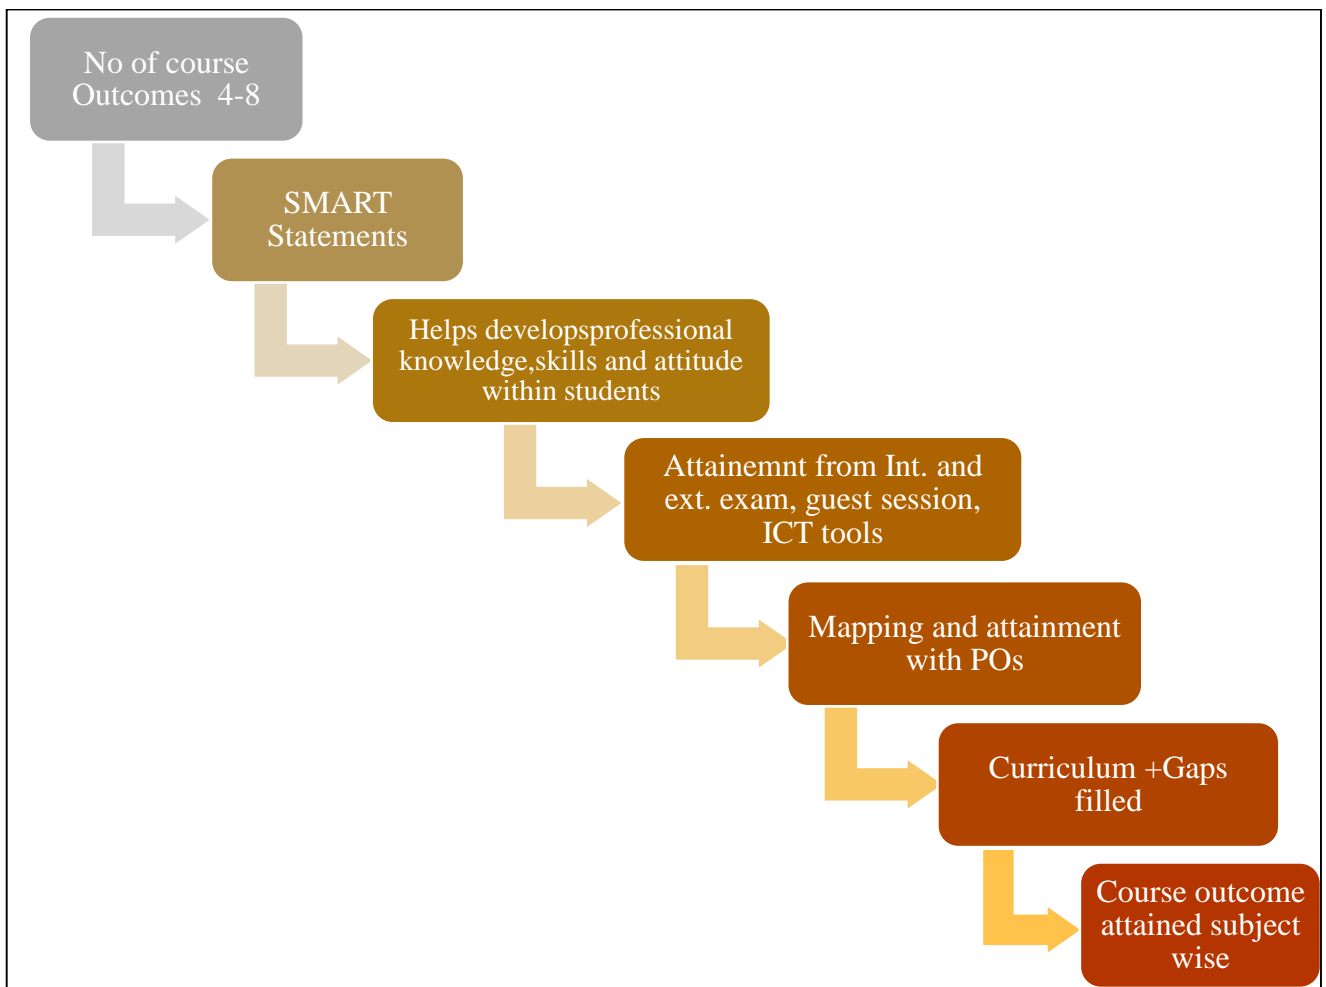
No of course Outcomes 4-8

SMART Statements

Helps developsprofessional knowledge,skills and attitude within students

Attainemnt from Int. and ext. exam, guest session, ICT tools

Mapping and attainment with POs

Curriculum +Gaps filled

Course outcome attained subject wise